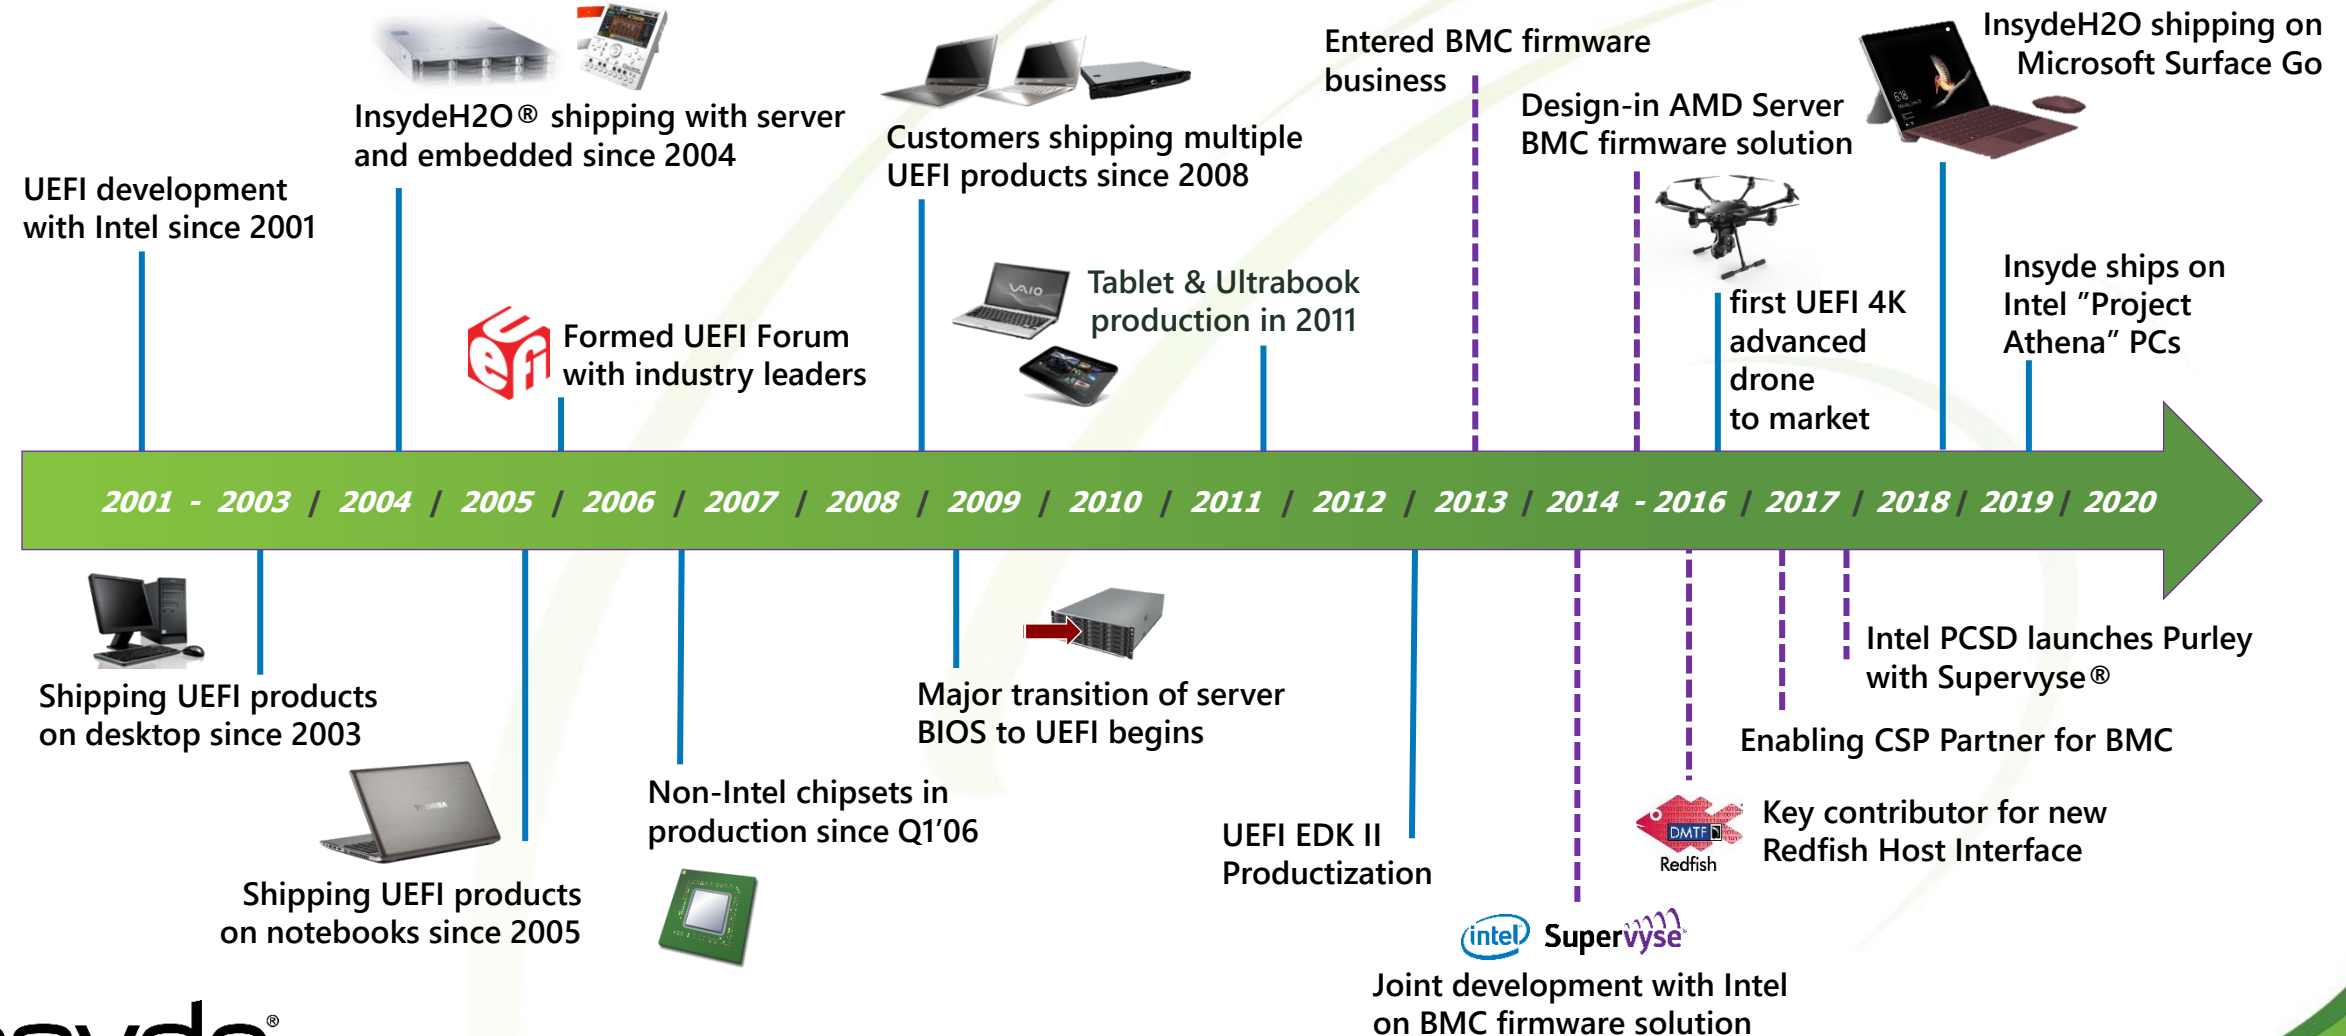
InsydeH2O® shipping with server and embedded since 2004

Customers shipping multiple UEFI products since 2008

Entered BMC firmware business

Design-in AMD Server BMC firmware solution

InsydeH2O shipping on Microsoft Surface Go

UEFI development with Intel since 2001

Formed UEFI Forum with industry leaders

Tablet & Ultrabook production in 2011

first UEFI 4K advanced drone to market

Insyde ships on Intel "Project Athena" PCs

2001 - 2003 / 2004 / 2005 / 2006 / 2007 / 2008 / 2009 / 2010 / 2011 / 2012 / 2013 / 2014 - 2016 / 2017 / 2018 / 2019 / 2020

Shipping UEFI products on desktop since 2003

Major transition of server BIOS to UEFI begins

Intel PCSD launches Purley with Supervyse®

Enabling CSP Partner for BMC

Non-Intel chipsets in production since Q1'06

UEFI EDK II Productization

DMTF Redfish

Key contributor for new Redfish Host Interface

Shipping UEFI products on notebooks since 2005

intel Supervyse

Joint development with Intel on BMC firmware solution